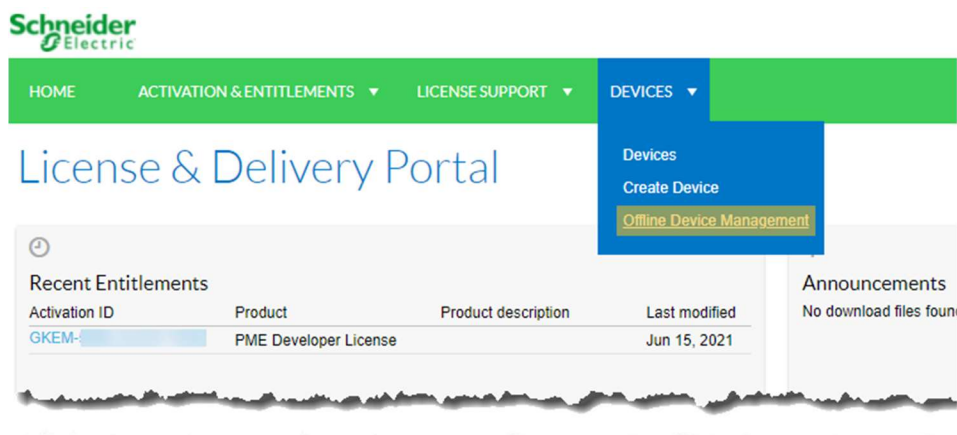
Schneider Electric

HOME ACTIVATION & ENTITLEMENTS ▼ LICENSE SUPPORT ▼ DEVICES ▼

Devices
Create Device
Offline Device Management

License & Delivery Portal

Recent Entitlements

| Activation ID | Product | Product description | Last modified |
|---|---|---|---|
| GKEM-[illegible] | PME Developer License | | Jun 15, 2021 |

Announcements
No download files foun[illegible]